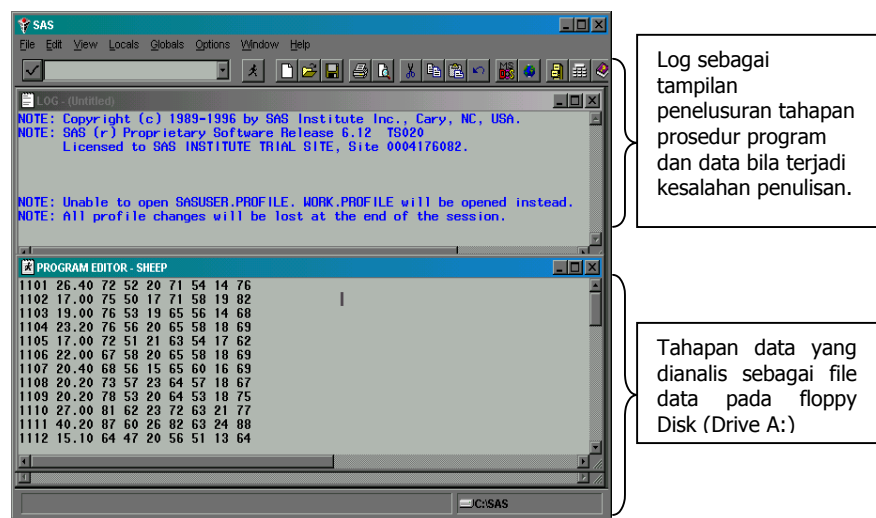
SAS

File Edit View Locals Globals Options Window Help

LOG - (Untitled)

NOTE: Copyright (c) 1989-1996 by SAS Institute Inc., Cary, NC, USA.
NOTE: SAS (r) Proprietary Software Release 6.12 TS020
Licensed to SAS INSTITUTE TRIAL SITE, Site 0004176082.

NOTE: Unable to open SASUSER.PROFILE. WORK.PROFILE will be opened instead.
NOTE: All profile changes will be lost at the end of the session.

PROGRAM EDITOR - SHEEP

1101 26.40 72 52 20 71 54 14 76
1102 17.00 75 50 17 71 58 19 82
1103 19.00 76 53 19 65 56 14 68
1104 23.20 76 56 20 65 58 18 69
1105 17.00 72 51 21 63 54 17 62
1106 22.00 67 58 20 65 58 18 69
1107 20.40 68 56 15 65 60 16 69
1108 20.20 73 57 23 64 57 18 67
1109 20.20 78 53 20 64 53 18 75
1110 27.00 81 62 23 72 63 21 77
1111 40.20 87 60 26 82 63 24 88
1112 15.10 64 47 20 56 51 13 64

C:\SAS

Log sebagai tampilan penelusuran tahapan prosedur program dan data bila terjadi kesalahan penulisan.

Tahapan data yang dianalis sebagai file data pada floppy Disk (Drive A:)